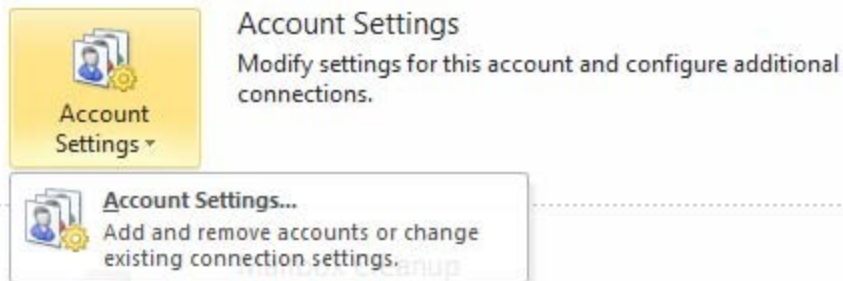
Account Settings

Account Settings

Modify settings for this account and configure additional connections.

Account Settings...

Add and remove accounts or change existing connection settings.

Mailbox Cleanup